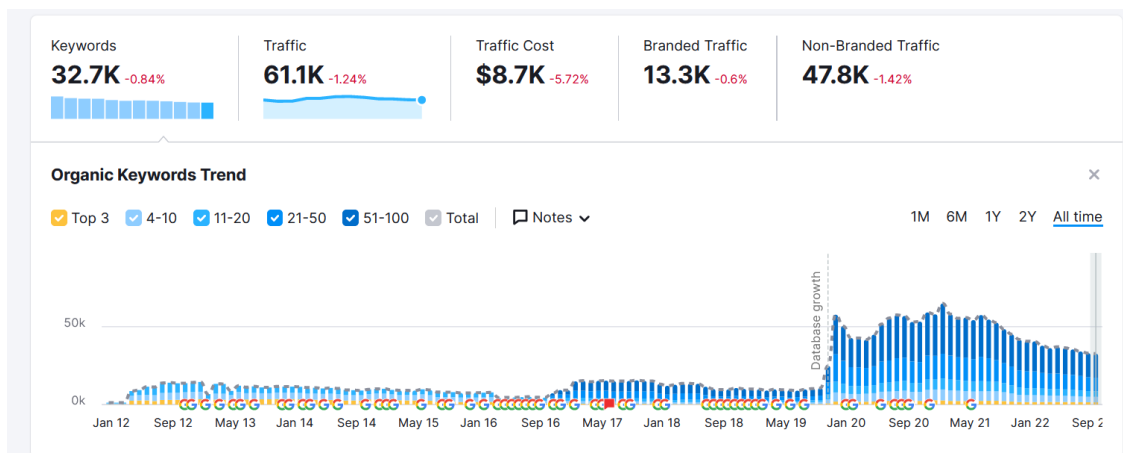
Keywords
32.7K -0.84%

Traffic
61.1K -1.24%

Traffic Cost
$8.7K -5.72%

Branded Traffic
13.3K -0.6%

Non-Branded Traffic
47.8K -1.42%

Organic Keywords Trend

Top 3  4-10  11-20  21-50  51-100  Total  Notes

1M  6M  1Y  2Y  All time

50k
0k

Database growth

Jan 12  Sep 12  May 13  Jan 14  Sep 14  May 15  Jan 16  Sep 16  May 17  Jan 18  Sep 18  May 19  Jan 20  Sep 20  May 21  Jan 22  Sep 2